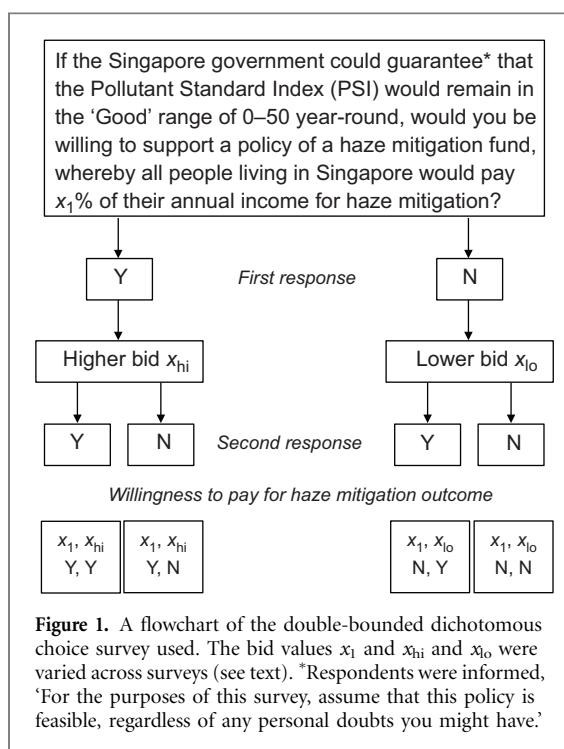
If the Singapore government could guarantee* that the Pollutant Standard Index (PSI) would remain in the 'Good' range of 0–50 year-round, would you be willing to support a policy of a haze mitigation fund, whereby all people living in Singapore would pay $x_1$% of their annual income for haze mitigation?

Y

First response

N

Higher bid $x_{hi}$

Lower bid $x_{lo}$

Y

N

Second response

Y

N

Willingness to pay for haze mitigation outcome

$x_1$, $x_{hi}$
Y, Y

$x_1$, $x_{hi}$
Y, N

$x_1$, $x_{lo}$
N, Y

$x_1$, $x_{lo}$
N, N

**Figure 1.** A flowchart of the double-bounded dichotomous choice survey used. The bid values $x_1$ and $x_{hi}$ and $x_{lo}$ were varied across surveys (see text). *Respondents were informed, 'For the purposes of this survey, assume that this policy is feasible, regardless of any personal doubts you might have.'